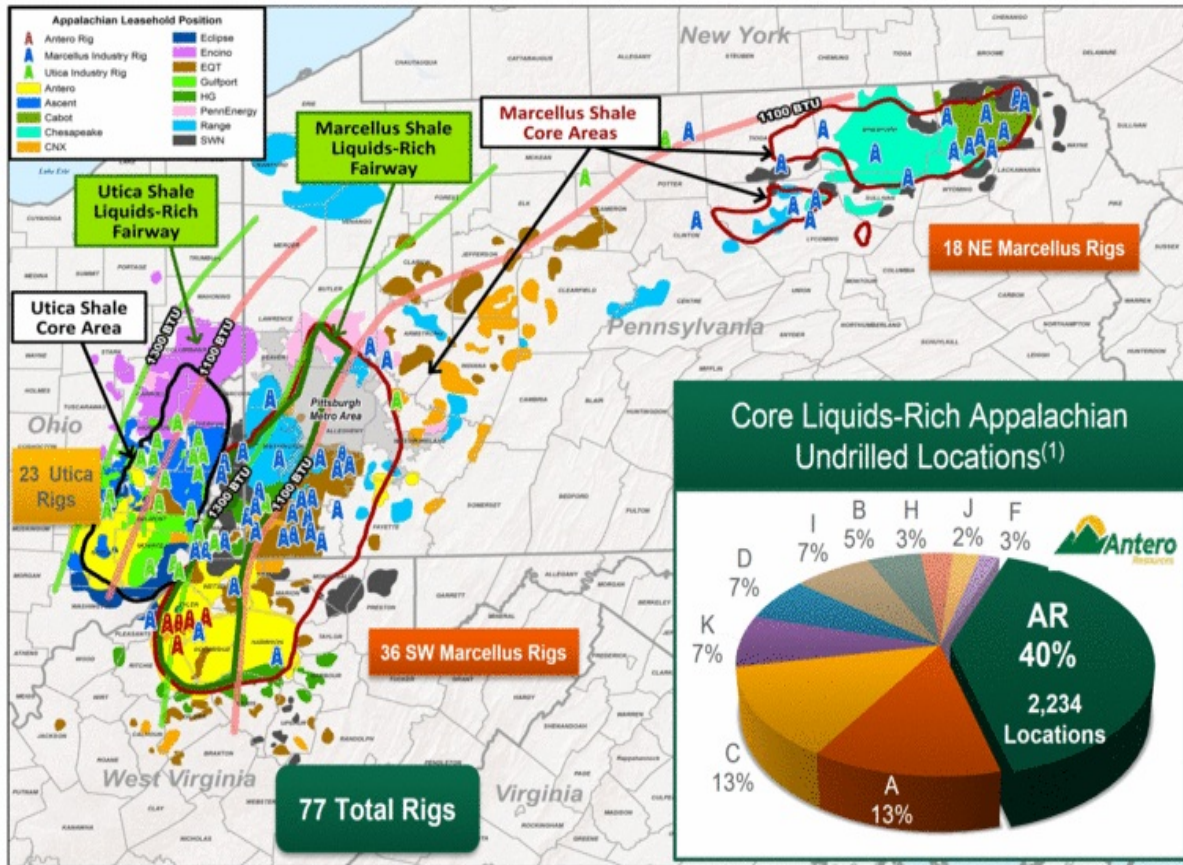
Appalachian Leasehold Position

Antero Rig
Marcellus Industry Rig
Utica Industry Rig
Antero
Ascent
Cabot
Chesapeake
CNX
Eclipse
Encino
EQT
Gulfport
HG
PennEnergy
Range
SWN

New York

Marcellus Shale Core Areas

Marcellus Shale Liquids-Rich Fairway

Utica Shale Liquids-Rich Fairway

Utica Shale Core Area

1100 BTU

1300 BTU

1100 BTU

1300 BTU

1100 BTU

Pittsburgh Metro Area

Pennsylvania

Ohio

18 NE Marcellus Rigs

23 Utica Rigs

36 SW Marcellus Rigs

West Virginia

Virginia

77 Total Rigs

Core Liquids-Rich Appalachian Undrilled Locations$^{(1)}$

Antero Resources

| Label | Share |
|---|---|
| AR | 40% (2,234 Locations) |
| A | 13% |
| C | 13% |
| K | 7% |
| D | 7% |
| I | 7% |
| B | 5% |
| H | 3% |
| J | 2% |
| F | 3% |